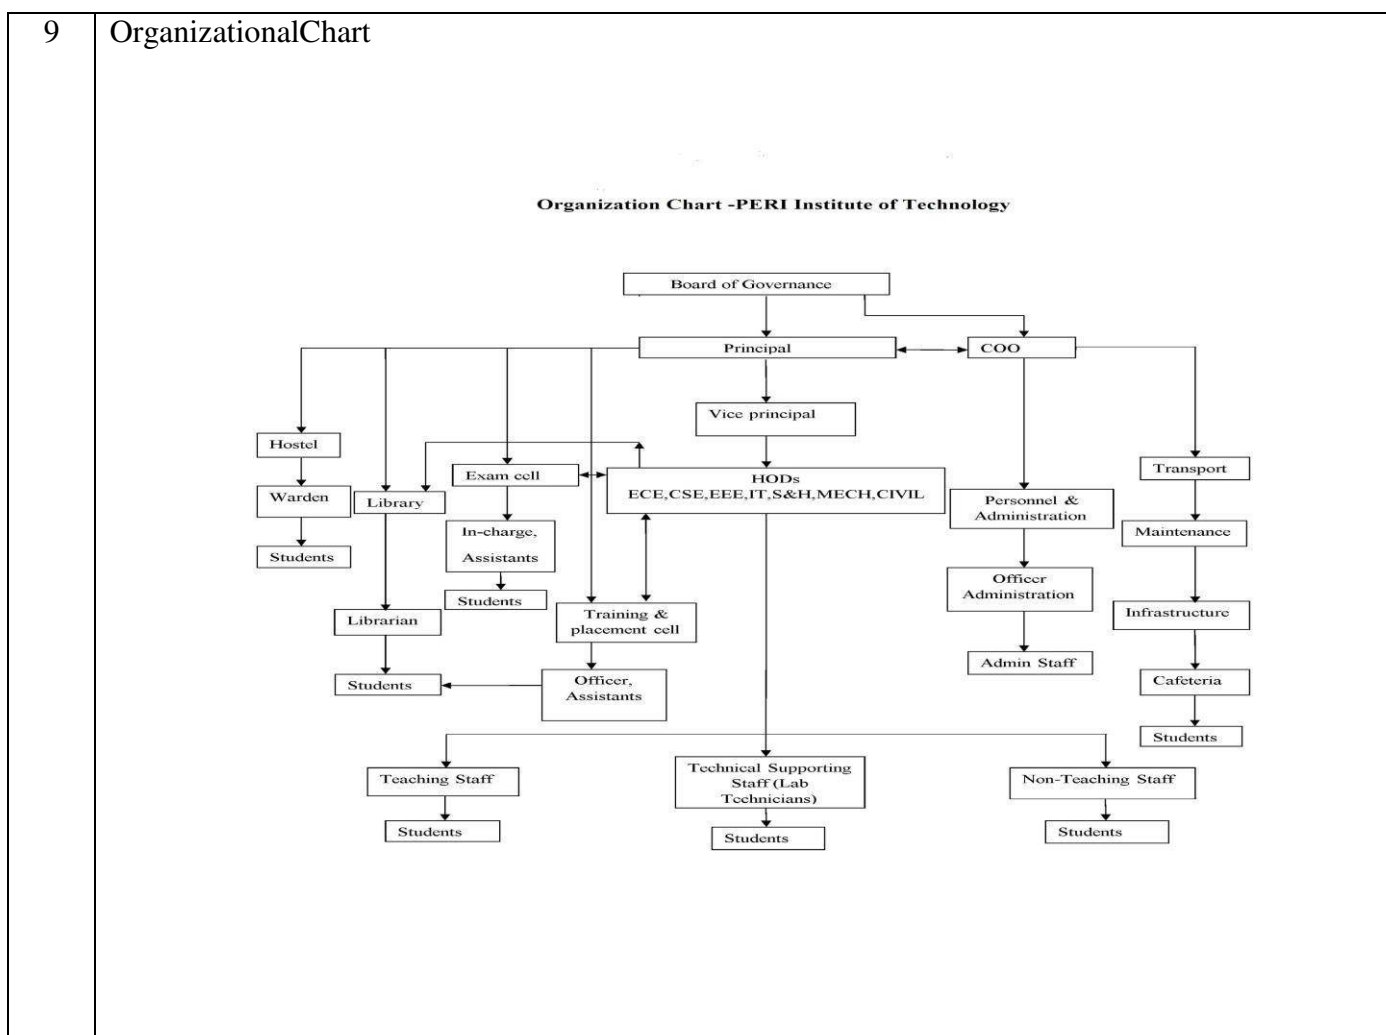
9 OrganizationalChart

Organization Chart -PERI Institute of Technology

Board of Governance

Principal

COO

Vice principal

Hostel

Warden

Students

Library

Librarian

Students

Exam cell

In-charge, Assistants

Students

HODs
ECE,CSE,EEE,IT,S&H,MECH,CIVIL

Training & placement cell

Officer, Assistants

Personnel & Administration

Officer Administration

Admin Staff

Transport

Maintenance

Infrastructure

Cafeteria

Students

Teaching Staff

Students

Technical Supporting Staff (Lab Technicians)

Students

Non-Teaching Staff

Students